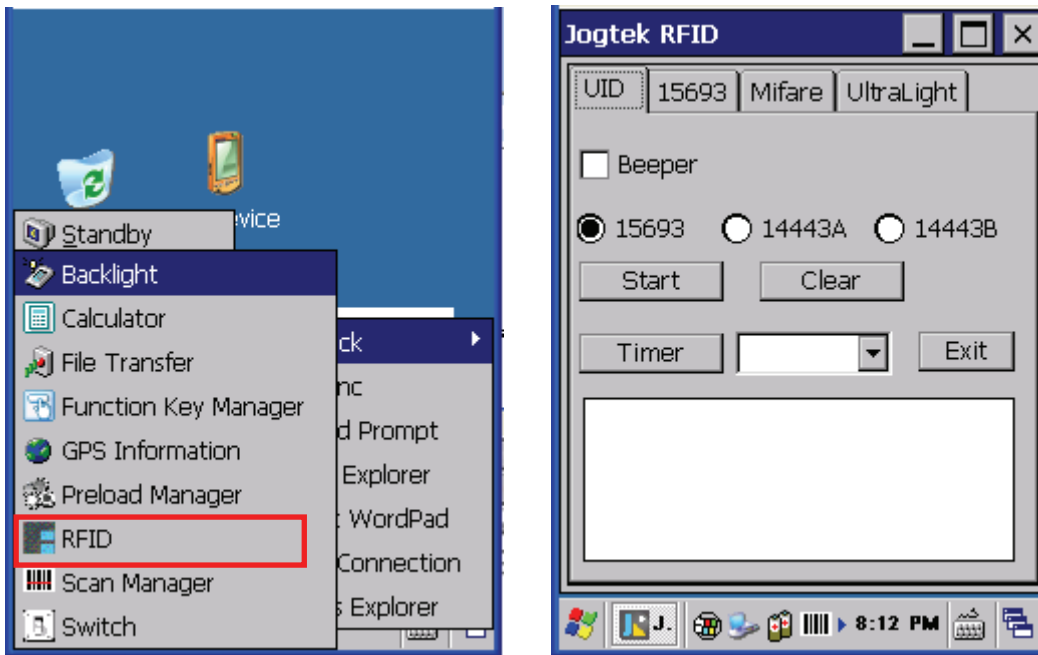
vice

Standby

Backlight

Calculator

File Transfer

Function Key Manager

GPS Information

Preload Manager

RFID

Scan Manager

Switch

ck

nc

d Prompt

Explorer

t WordPad

Connection

s Explorer

Jogtek RFID

UID | 15693 | Mifare | UltraLight

Beeper

15693 14443A 14443B

Start Clear

Timer Exit

J.

8:12 PM